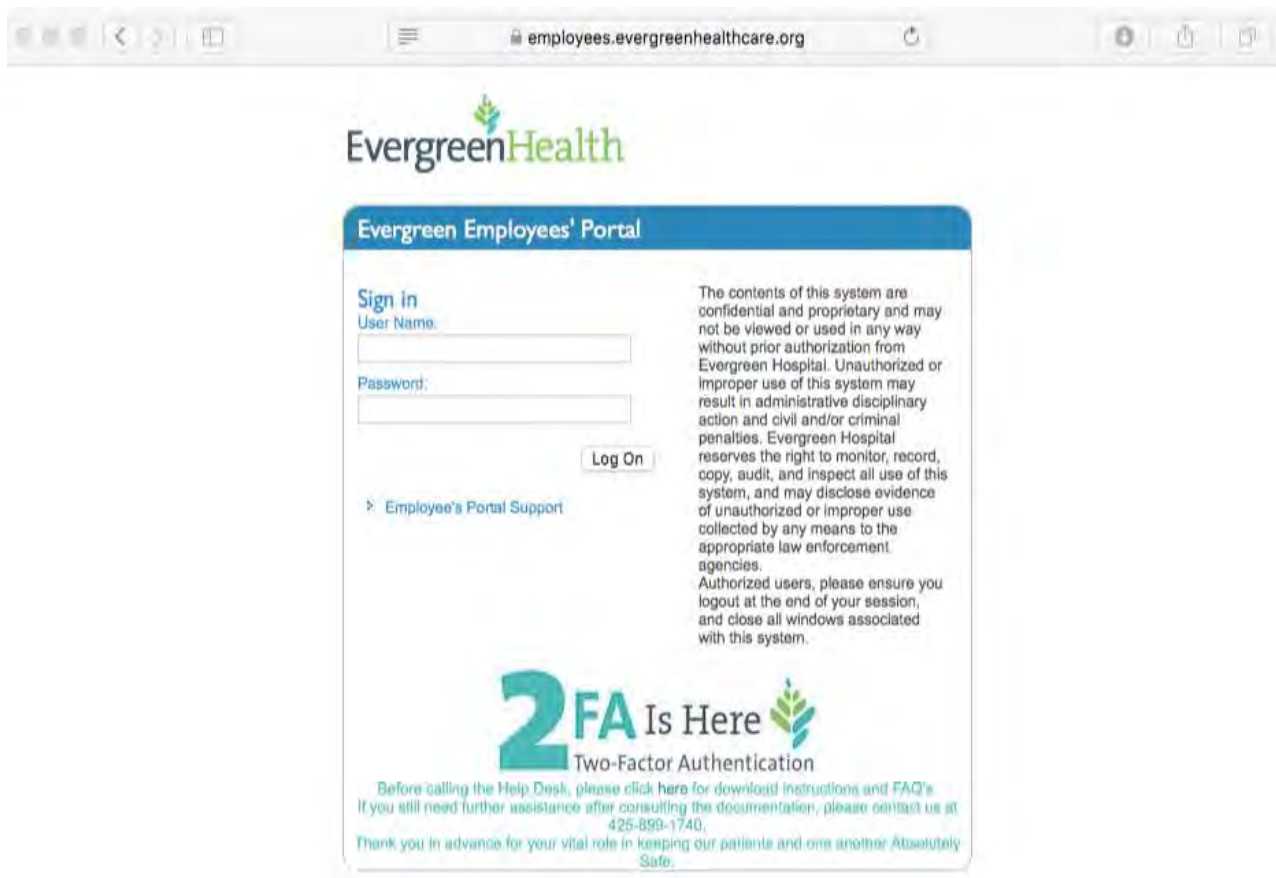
employees.evergreenhealthcare.org

EvergreenHealth

Evergreen Employees' Portal

Sign in
User Name:

Password:

Log On

Employee's Portal Support

The contents of this system are confidential and proprietary and may not be viewed or used in any way without prior authorization from Evergreen Hospital. Unauthorized or improper use of this system may result in administrative disciplinary action and civil and/or criminal penalties. Evergreen Hospital reserves the right to monitor, record, copy, audit, and inspect all use of this system, and may disclose evidence of unauthorized or improper use collected by any means to the appropriate law enforcement agencies.
Authorized users, please ensure you logout at the end of your session, and close all windows associated with this system.

2FA Is Here
Two-Factor Authentication

Before calling the Help Desk, please click here for download instructions and FAQ's.
If you still need further assistance after consulting the documentation, please contact us at 425-899-1740.
Thank you in advance for your vital role in keeping our patients and one another Absolutely Safe.